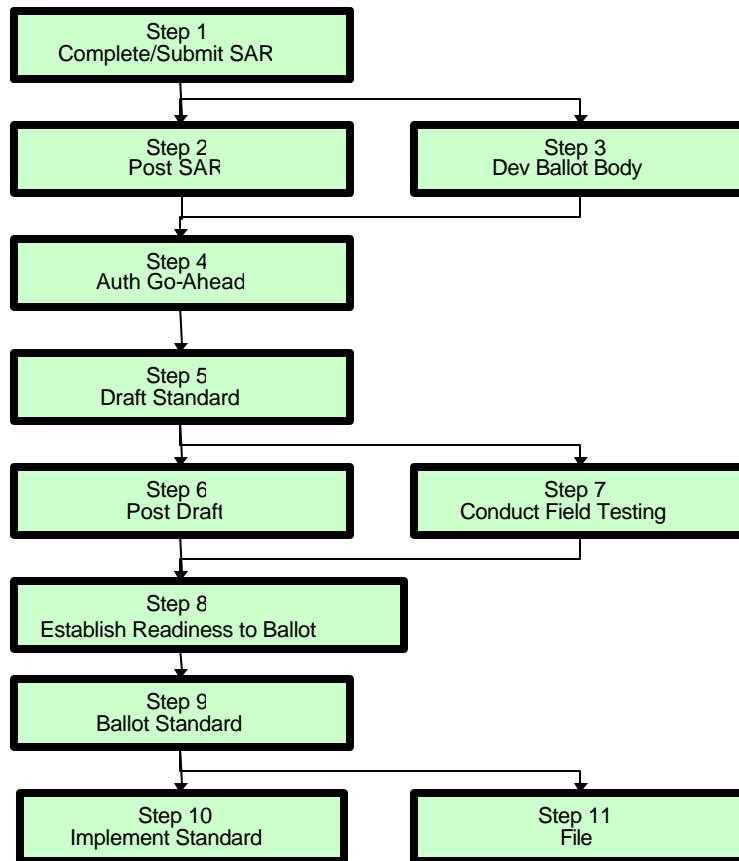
Step 1
Complete/Submit SAR

Step 2
Post SAR

Step 3
Dev Ballot Body

Step 4
Auth Go-Ahead

Step 5
Draft Standard

Step 6
Post Draft

Step 7
Conduct Field Testing

Step 8
Establish Readiness to Ballot

Step 9
Ballot Standard

Step 10
Implement Standard

Step 11
File